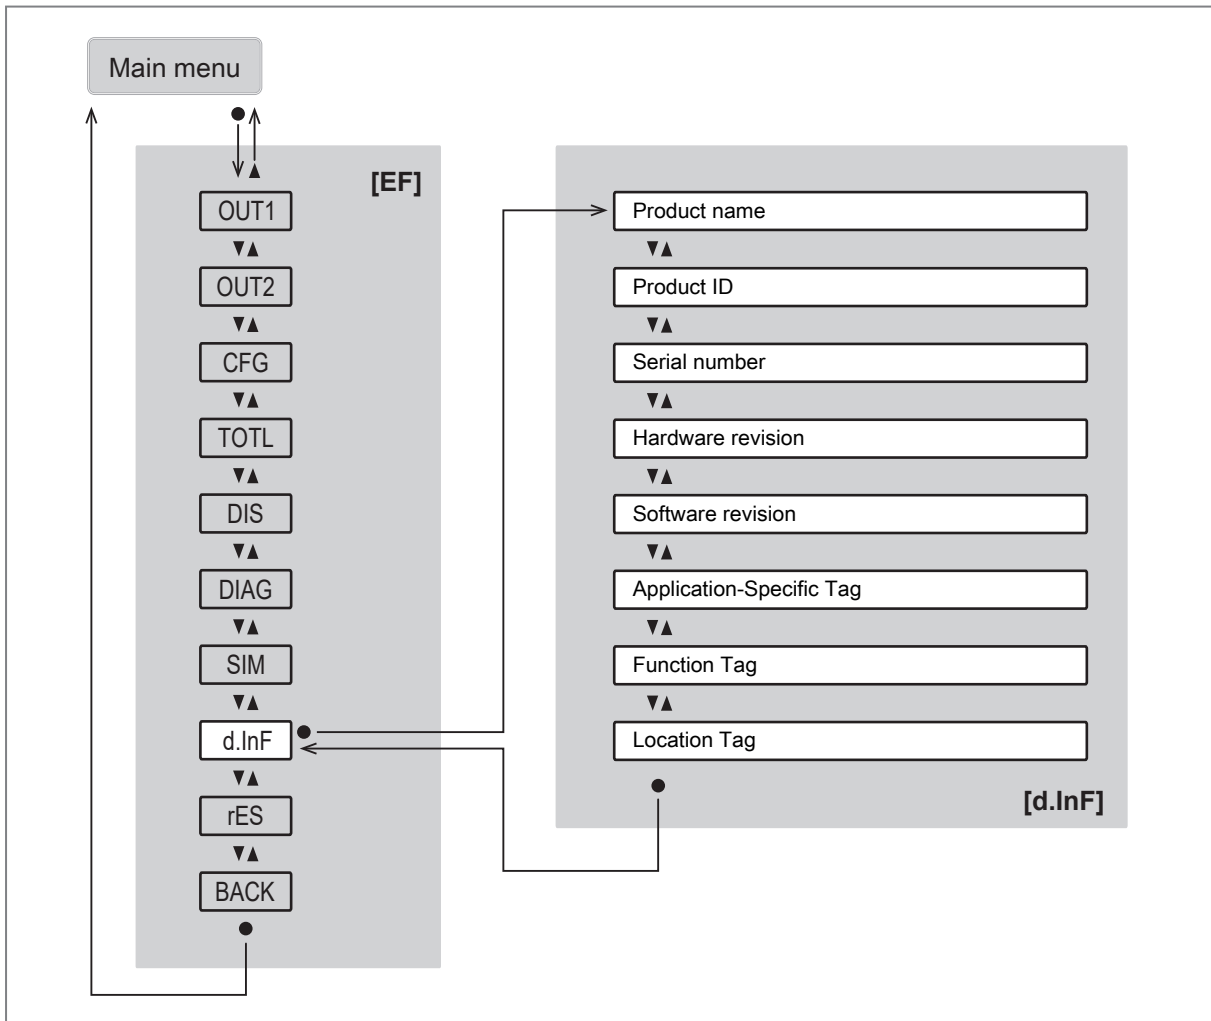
Main menu

[EF]

OUT1

OUT2

CFG

TOTL

DIS

DIAG

SIM

d.InF

rES

BACK

Product name

Product ID

Serial number

Hardware revision

Software revision

Application-Specific Tag

Function Tag

Location Tag

[d.InF]